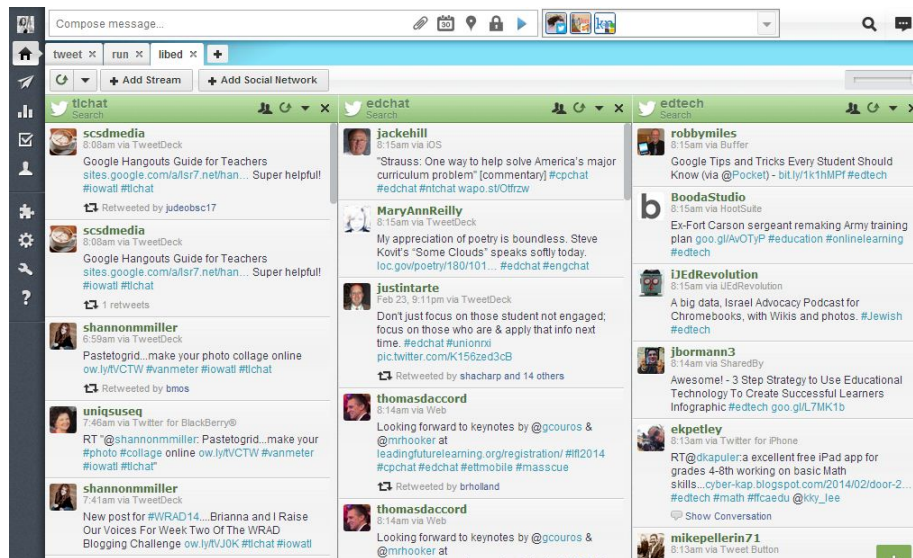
Compose message...

tweet × run × libed × +

Add Stream
Add Social Network

tlchat
Search

scsdmedia
8:08am via TweetDeck
Google Hangouts Guide for Teachers sites.google.com/a/lsr7.net/han... Super helpful! #iowatl #tlchat
Retweeted by judeobsc17

scsdmedia
8:08am via TweetDeck
Google Hangouts Guide for Teachers sites.google.com/a/lsr7.net/han... Super helpful! #iowatl #tlchat
1 retweets

shannonmmiller
6:59am via TweetDeck
Pastetogrid...make your photo collage online ow.ly/tVCTW #vanmeter #iowatl #tlchat
Retweeted by bmos

uniqsuseq
7:46am via Twitter for BlackBerry®
RT "@shannonmmiller: Pastetogrid...make your #photo #collage online ow.ly/tVCTW #vanmeter #iowatl #tlchat "

shannonmmiller
7:41am via TweetDeck
New post for #WRAD14....Brianna and I Raise Our Voices For Week Two Of The WRAD Blogging Challenge ow.ly/tVJ0K #tlchat #iowatl

edchat
Search

jackehill
8:15am via iOS
"Strauss: One way to help solve America's major curriculum problem" [commentary] #cpchat #edchat #ntchat wapo.st/Otfrzw

MaryAnnReilly
8:15am via TweetDeck
My appreciation of poetry is boundless. Steve Kovit's "Some Clouds" speaks softly today. loc.gov/poetry/180/101... #edchat #engchat

justintarte
Feb 23, 9:11pm via TweetDeck
Don't just focus on those student not engaged; focus on those who are & apply that info next time. #edchat #unionrxi pic.twitter.com/K156zed3cB
Retweeted by shacharp and 14 others

thomasdaccord
8:14am via Web
Looking forward to keynotes by @gcouros & @mrhooker at leadingfuturelearning.org/registration/ #lfl2014 #cpchat #edchat #ettmobile #masscue
Retweeted by brholland

thomasdaccord
8:14am via Web
Looking forward to keynotes by @gcouros & @mrhooker at

edtech
Search

robbymiles
8:15am via Buffer
Google Tips and Tricks Every Student Should Know (via @Pocket) - bit.ly/1k1hMPf #edtech

BoodaStudio
8:15am via HootSuite
Ex-Fort Carson sergeant remaking Army training plan goo.gl/AvOTyP #education #onlinelearning #edtech

iJEdRevolution
8:15am via iJEdRevolution
A big data, Israel Advocacy Podcast for Chromebooks, with Wikis and photos. #Jewish #edtech

jbormann3
8:14am via SharedBy
Awesome! - 3 Step Strategy to Use Educational Technology To Create Successful Learners Infographic #edtech goo.gl/L7MK1b

ekpetley
8:13am via Twitter for iPhone
RT@dkapuler:a excellent free iPad app for grades 4-8th working on basic Math skills...cyber-kap.blogspot.com/2014/02/door-2... #edtech #math #ffcaedu @kky_lee
Show Conversation

mikepellerin71
8:13am via Tweet Button